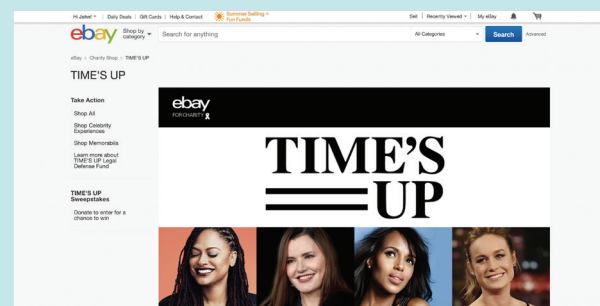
Hi Jared | Daily Deals | Gift Cards | Help & Contact | Summer Selling = Fun Funds | Sell | Recently Viewed | My eBay

ebay Shop by category | Search for anything | All Categories | Search | Advanced

eBay > Charity Shop > TIME'S UP

TIME'S UP

Take Action

Shop All

Shop Celebrity Experiences

Shop Memorabilia

Learn more about TIME'S UP Legal Defense Fund

TIME'S UP Sweepstakes

Donate to enter for a chance to win

ebay FOR CHARITY

TIME'S UP